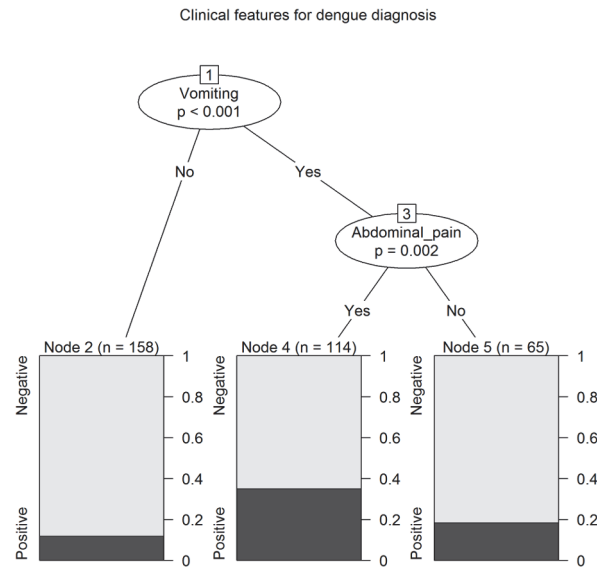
Clinical features for dengue diagnosis

1
Vomiting
p < 0.001

No

Yes

3
Abdominal_pain
p = 0.002

Yes

No

Node 2 (n = 158)
Negative
Positive
1
0.8
0.6
0.4
0.2
0

Node 4 (n = 114)
Negative
Positive
1
0.8
0.6
0.4
0.2
0

Node 5 (n = 65)
Negative
Positive
1
0.8
0.6
0.4
0.2
0